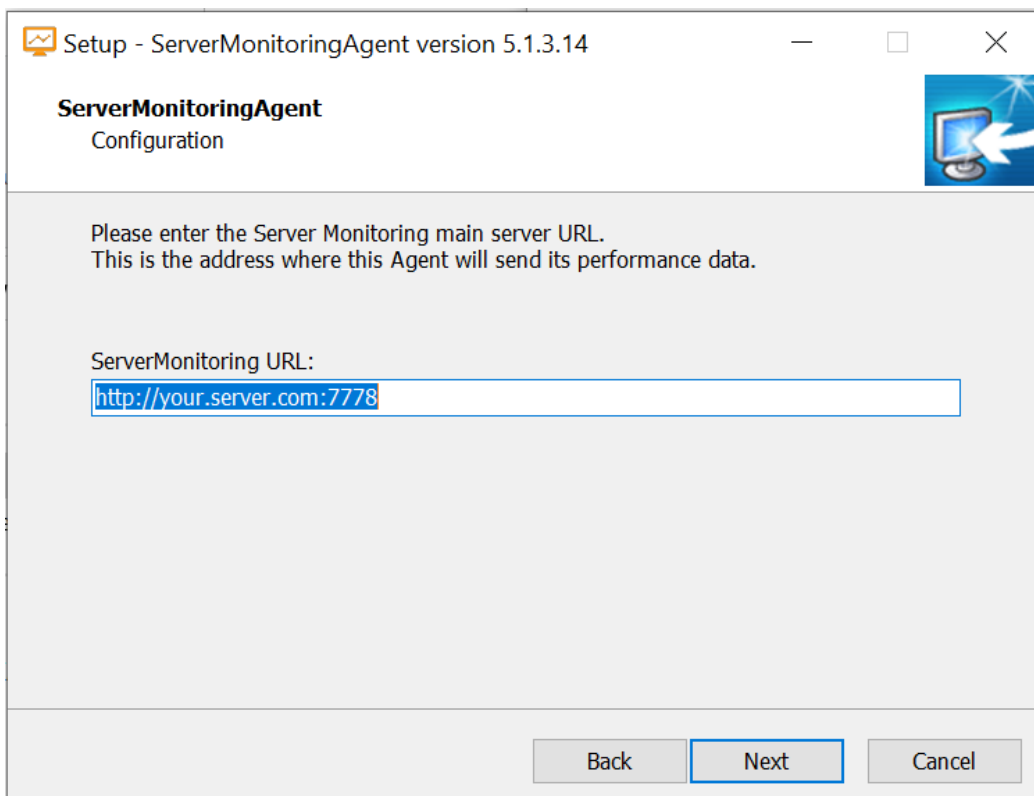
Setup - ServerMonitoringAgent version 5.1.3.14

ServerMonitoringAgent
Configuration

Please enter the Server Monitoring main server URL.
This is the address where this Agent will send its performance data.

ServerMonitoring URL:
http://your.server.com:7778

Back
Next
Cancel